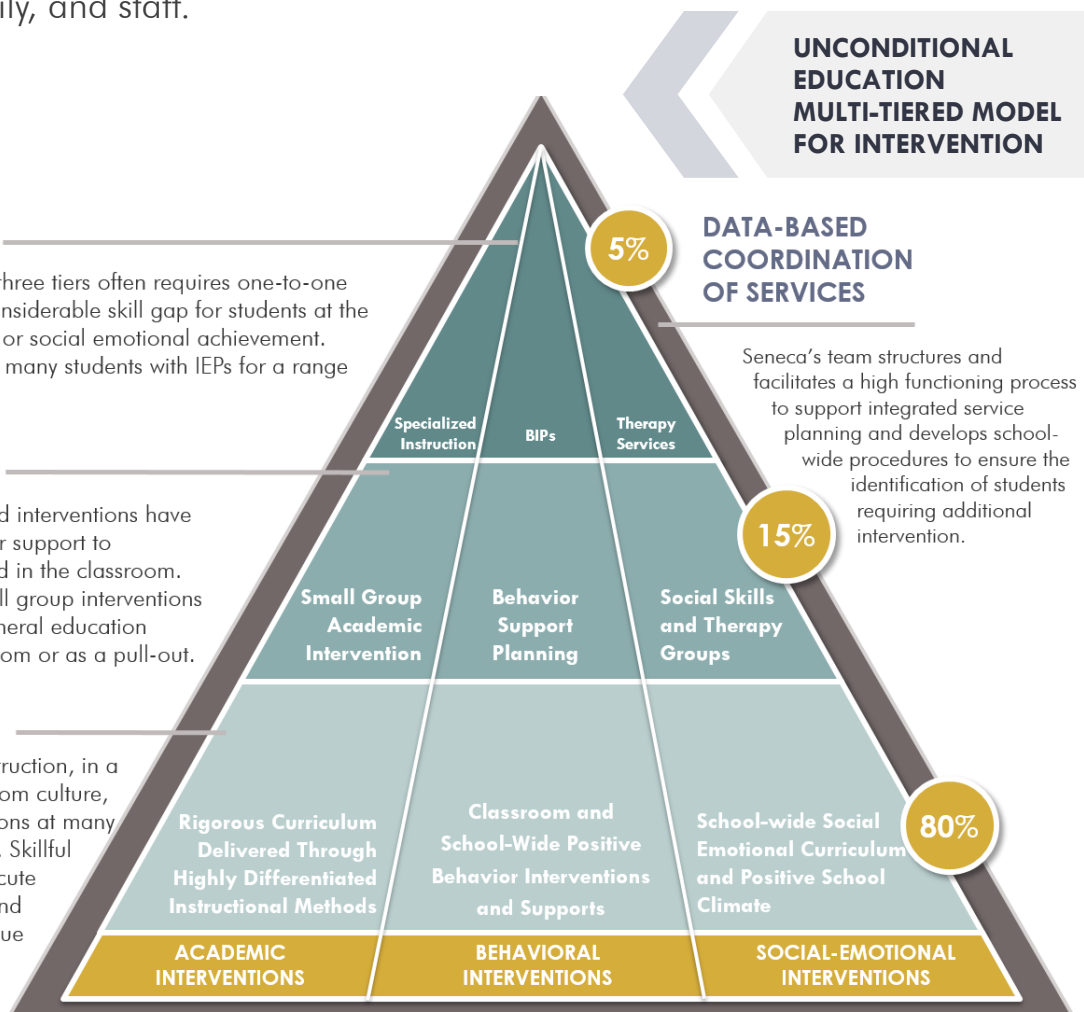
ily, and staff.

UNCONDITIONAL EDUCATION MULTI-TIERED MODEL FOR INTERVENTION

DATA-BASED COORDINATION OF SERVICES

Seneca's team structures and facilitates a high functioning process to support integrated service planning and develops school-wide procedures to ensure the identification of students requiring additional intervention.

hree tiers often requires one-to-one nsiderable skill gap for students at the or social emotional achievement. many students with IEPs for a range

d interventions have r support to d in the classroom. ll group interventions neral education om or as a pull-out.

ruction, in a om culture, ons at many Skillful cute nd ue

5%

Specialized Instruction

BIPs

Therapy Services

15%

Small Group Academic Intervention

Behavior Support Planning

Social Skills and Therapy Groups

80%

Rigorous Curriculum Delivered Through Highly Differentiated Instructional Methods

Classroom and School-Wide Positive Behavior Interventions and Supports

School-wide Social Emotional Curriculum and Positive School Climate

ACADEMIC INTERVENTIONS

BEHAVIORAL INTERVENTIONS

SOCIAL-EMOTIONAL INTERVENTIONS